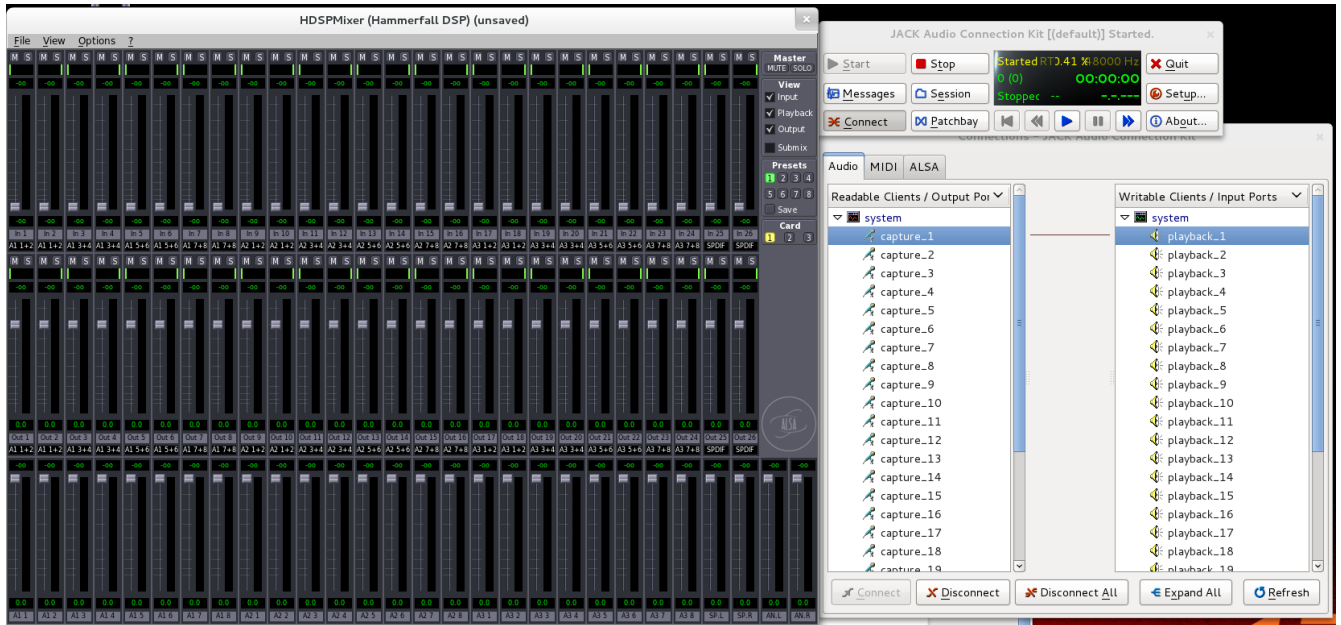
HDSPMixer (Hammerfall DSP) (unsaved)

File View Options ?

Master
MUTE SOLO

View
Input
Playback
Output
Submix

Presets
1 2 3 4
5 6 7 8
Save

Card
1 2 3

In 1 In 2 In 3 In 4 In 5 In 6 In 7 In 8 In 9 In 10 In 11 In 12 In 13 In 14 In 15 In 16 In 17 In 18 In 19 In 20 In 21 In 22 In 23 In 24 In 25 In 26

A1 1+2 A1 1+2 A1 3+4 A1 3+4 A1 5+6 A1 5+6 A1 7+8 A1 7+8 A2 1+2 A2 1+2 A2 3+4 A2 3+4 A2 5+6 A2 5+6 A2 7+8 A2 7+8 A3 1+2 A3 1+2 A3 3+4 A3 3+4 A3 5+6 A3 5+6 A3 7+8 A3 7+8 SPDIF SPDIF

Out 1 Out 2 Out 3 Out 4 Out 5 Out 6 Out 7 Out 8 Out 9 Out 10 Out 11 Out 12 Out 13 Out 14 Out 15 Out 16 Out 17 Out 18 Out 19 Out 20 Out 21 Out 22 Out 23 Out 24 Out 25 Out 26

A1.1 A1.2 A1.3 A1.4 A1.5 A1.6 A1.7 A1.8 A2.1 A2.2 A2.3 A2.4 A2.5 A2.6 A2.7 A2.8 A3.1 A3.2 A3.3 A3.4 A3.5 A3.6 A3.7 A3.8 SP.L SP.R AN.L AN.R

ALSA

JACK Audio Connection Kit [(default)] Started.

Start Stop Quit
Messages Session Setup...
Connect Patchbay About...

Started RT 0.41 % 48000 Hz
0 (0) 00:00:00
Stopped -- -.-.---

Connections - JACK Audio Connection Kit

Audio MIDI ALSA

Readable Clients / Output Por
system
capture_1
capture_2
capture_3
capture_4
capture_5
capture_6
capture_7
capture_8
capture_9
capture_10
capture_11
capture_12
capture_13
capture_14
capture_15
capture_16
capture_17
capture_18
capture_19

Writable Clients / Input Ports
system
playback_1
playback_2
playback_3
playback_4
playback_5
playback_6
playback_7
playback_8
playback_9
playback_10
playback_11
playback_12
playback_13
playback_14
playback_15
playback_16
playback_17
playback_18
playback_19

Connect Disconnect Disconnect All Expand All Refresh